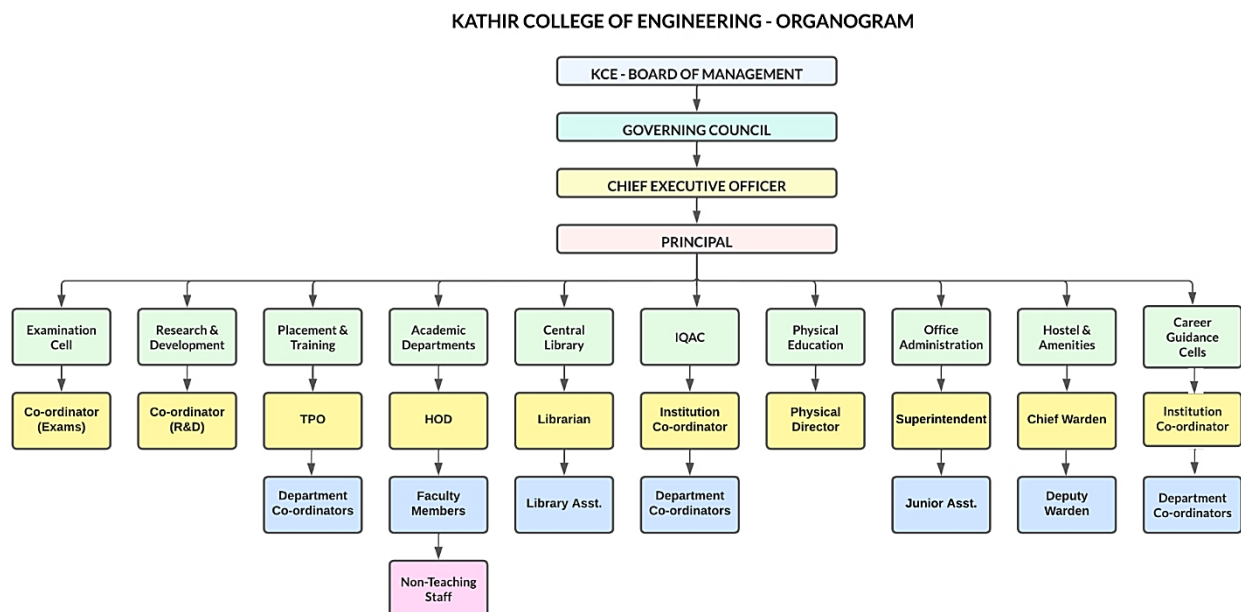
KATHIR COLLEGE OF ENGINEERING - ORGANOGRAM

KCE - BOARD OF MANAGEMENT

GOVERNING COUNCIL

CHIEF EXECUTIVE OFFICER

PRINCIPAL

Examination Cell

Co-ordinator (Exams)

Research & Development

Co-ordinator (R&D)

Placement & Training

TPO

Department Co-ordinators

Academic Departments

HOD

Faculty Members

Non-Teaching Staff

Central Library

Librarian

Library Asst.

IQAC

Institution Co-ordinator

Department Co-ordinators

Physical Education

Physical Director

Office Administration

Superintendent

Junior Asst.

Hostel & Amenities

Chief Warden

Deputy Warden

Career Guidance Cells

Institution Co-ordinator

Department Co-ordinators